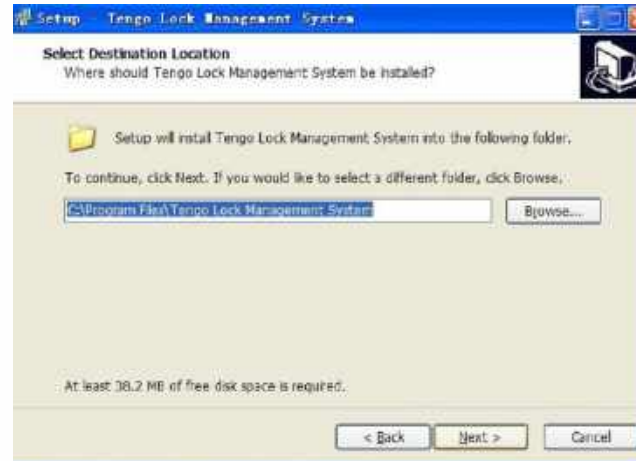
Setup - Tengo Lock Management System

Select Destination Location
Where should Tengo Lock Management System be installed?

Setup will install Tengo Lock Management System into the following folder.

To continue, click Next. If you would like to select a different folder, click Browse.

C:\Program Files\Tengo Lock Management System

Browse...

At least 38.2 MB of free disk space is required.

< Back

Next >

Cancel